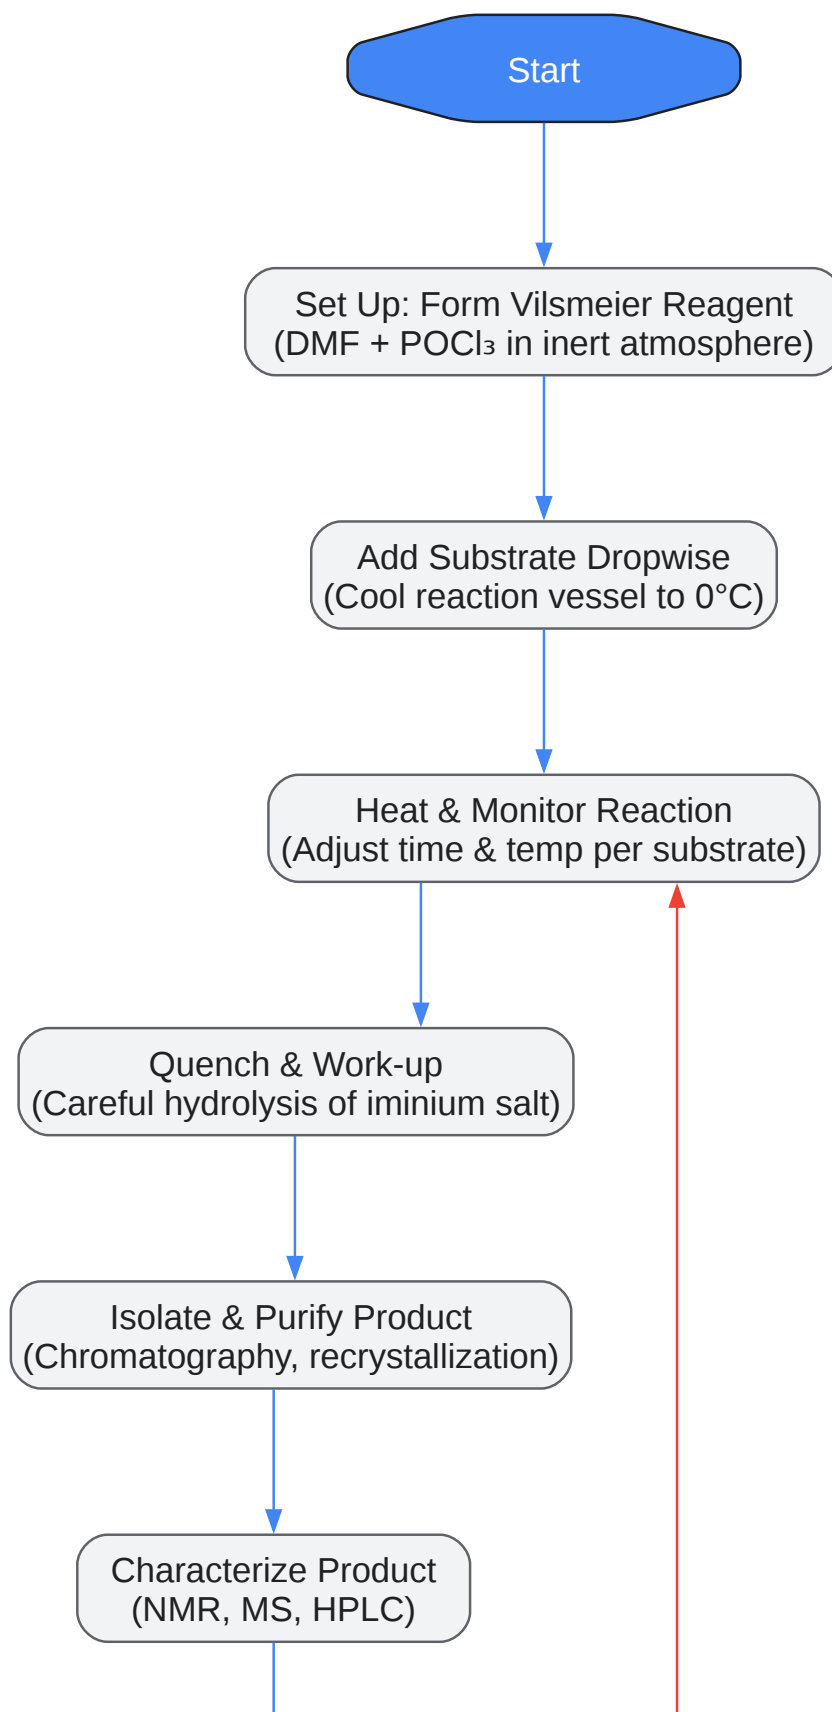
Start

Set Up: Form Vilsmeier Reagent
(DMF + $POCl_3$ in inert atmosphere)

Add Substrate Dropwise
(Cool reaction vessel to 0°C)

Heat & Monitor Reaction
(Adjust time & temp per substrate)

Quench & Work-up
(Careful hydrolysis of iminium salt)

Isolate & Purify Product
(Chromatography, recrystallization)

Characterize Product
(NMR, MS, HPLC)